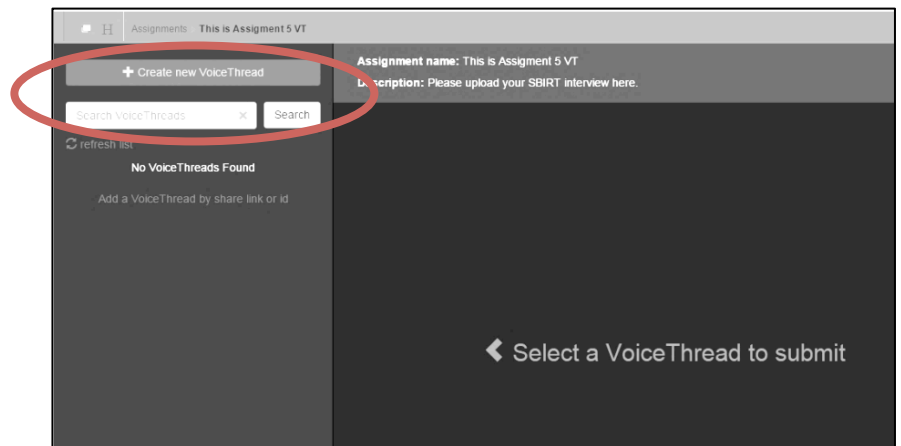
H Assignments This is Assigment 5 VT

+ Create new VoiceThread

Search VoiceThreads × Search

refresh list

No VoiceThreads Found

Add a VoiceThread by share link or id

Assignment name: This is Assigment 5 VT

Description: Please upload your SBIRT interview here.

Select a VoiceThread to submit